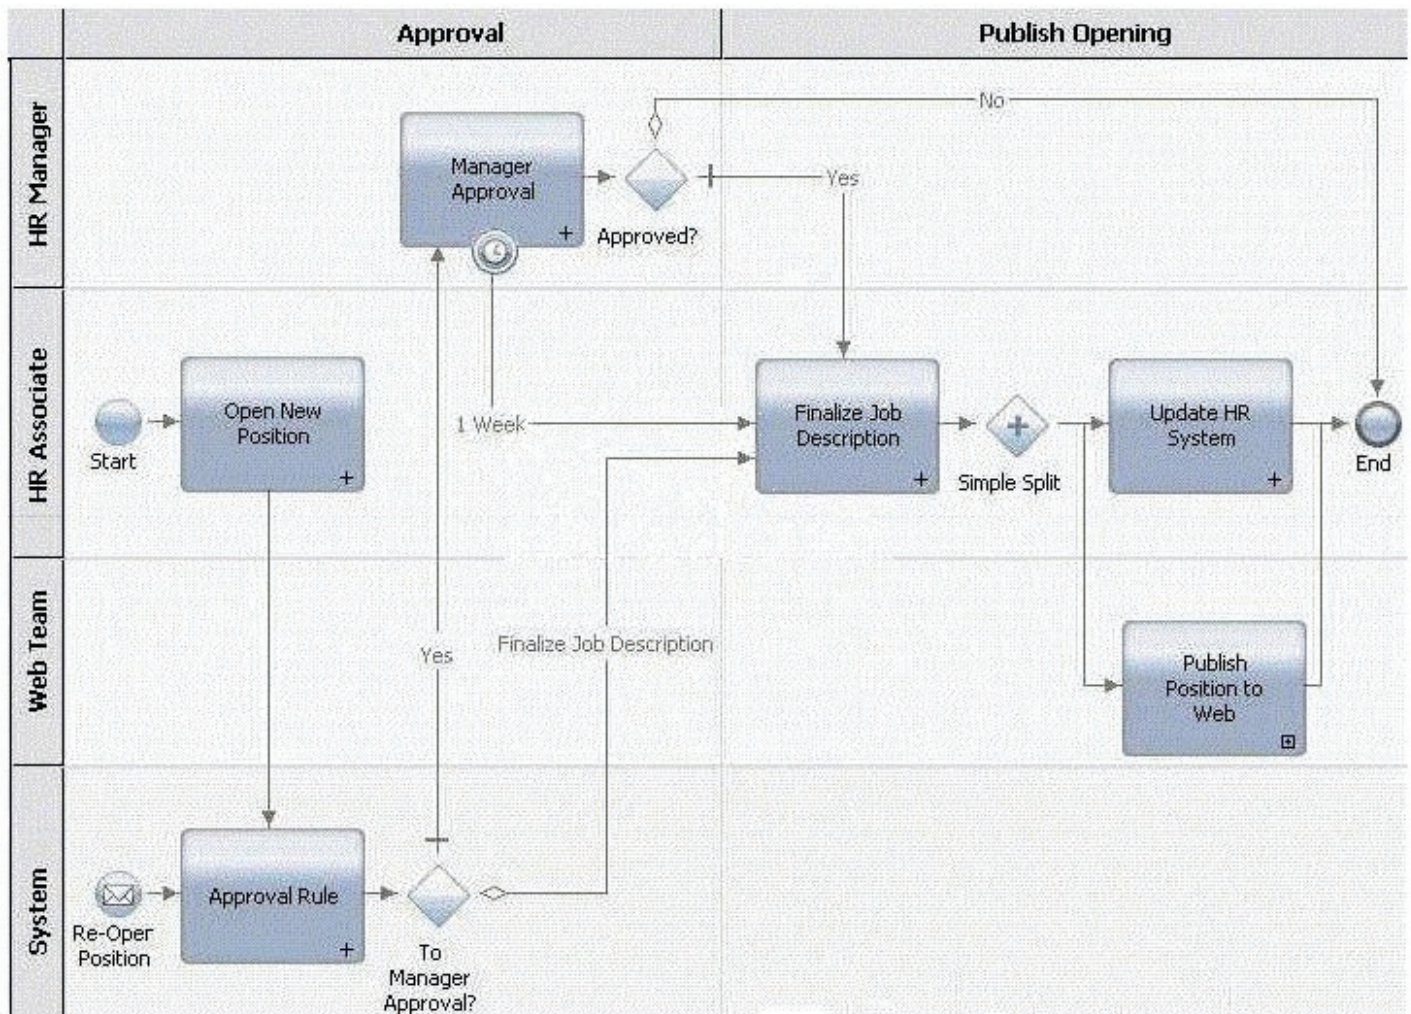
Approval

Publish Opening

HR Manager

HR Associate

Web Team

System

Manager Approval

Approved?

No

Yes

Start

Open New Position

1 Week

Finalize Job Description

Simple Split

Update HR System

End

Publish Position to Web

Yes

Finalize Job Description

Re-Oper Position

Approval Rule

To Manager Approval?